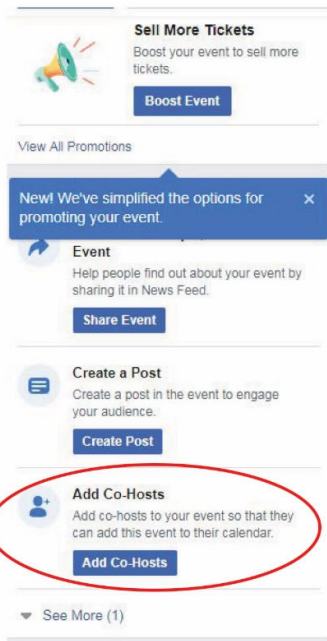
Sell More Tickets
Boost your event to sell more tickets.
Boost Event

View All Promotions

New! We've simplified the options for promoting your event.
×

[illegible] Event
Help people find out about your event by sharing it in News Feed.
Share Event

Create a Post
Create a post in the event to engage your audience.
Create Post

Add Co-Hosts
Add co-hosts to your event so that they can add this event to their calendar.
Add Co-Hosts

See More (1)